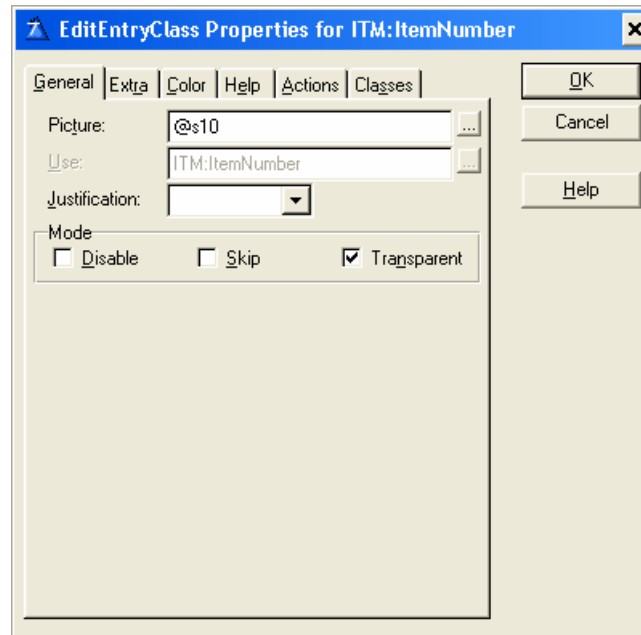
EditEntryClass Properties for ITM:ItemNumber

General | Extra | Color | Help | Actions | Classes

OK
Cancel
Help

Picture: @s10 ...
Use: ITM:ItemNumber ...
Justification:

Mode
Disable
Skip
Transparent